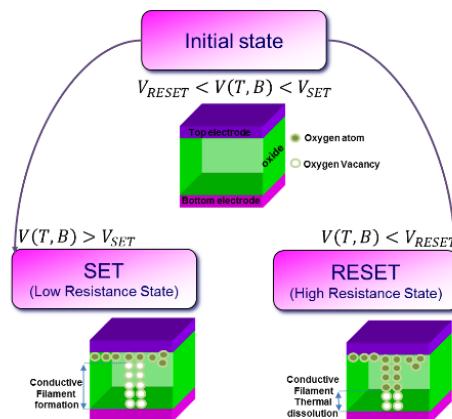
Initial state

$V_{RESET} < V(T,B) < V_{SET}$

Top electrode

oxide

Bottom electrode

Oxygen atom

Oxygen Vacancy

$V(T,B) > V_{SET}$

$V(T,B) < V_{RESET}$

SET
(Low Resistance State)

RESET
(High Resistance State)

Conductive Filament formation

Conductive Filament Thermal dissolution